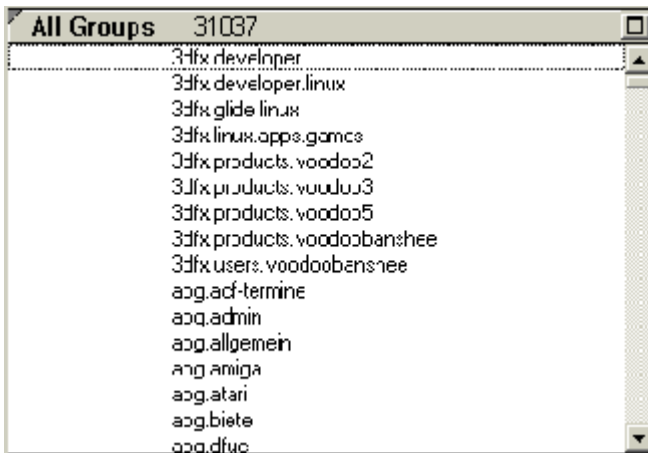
All Groups 31037

3dfx.developer
3dfx.developer.linux
3dfx.glide.linux
3dfx.linux.apps.games
3dfx.products.voodoo2
3dfx.products.voodoo3
3dfx.products.voodoo5
3dfx.products.voodoobanshee
3dfx.users.voodoobanshee
aog.acf-termine
aog.admin
aog.allgemein
aog.amiga
aog.atari
aog.biete
aog.dfue